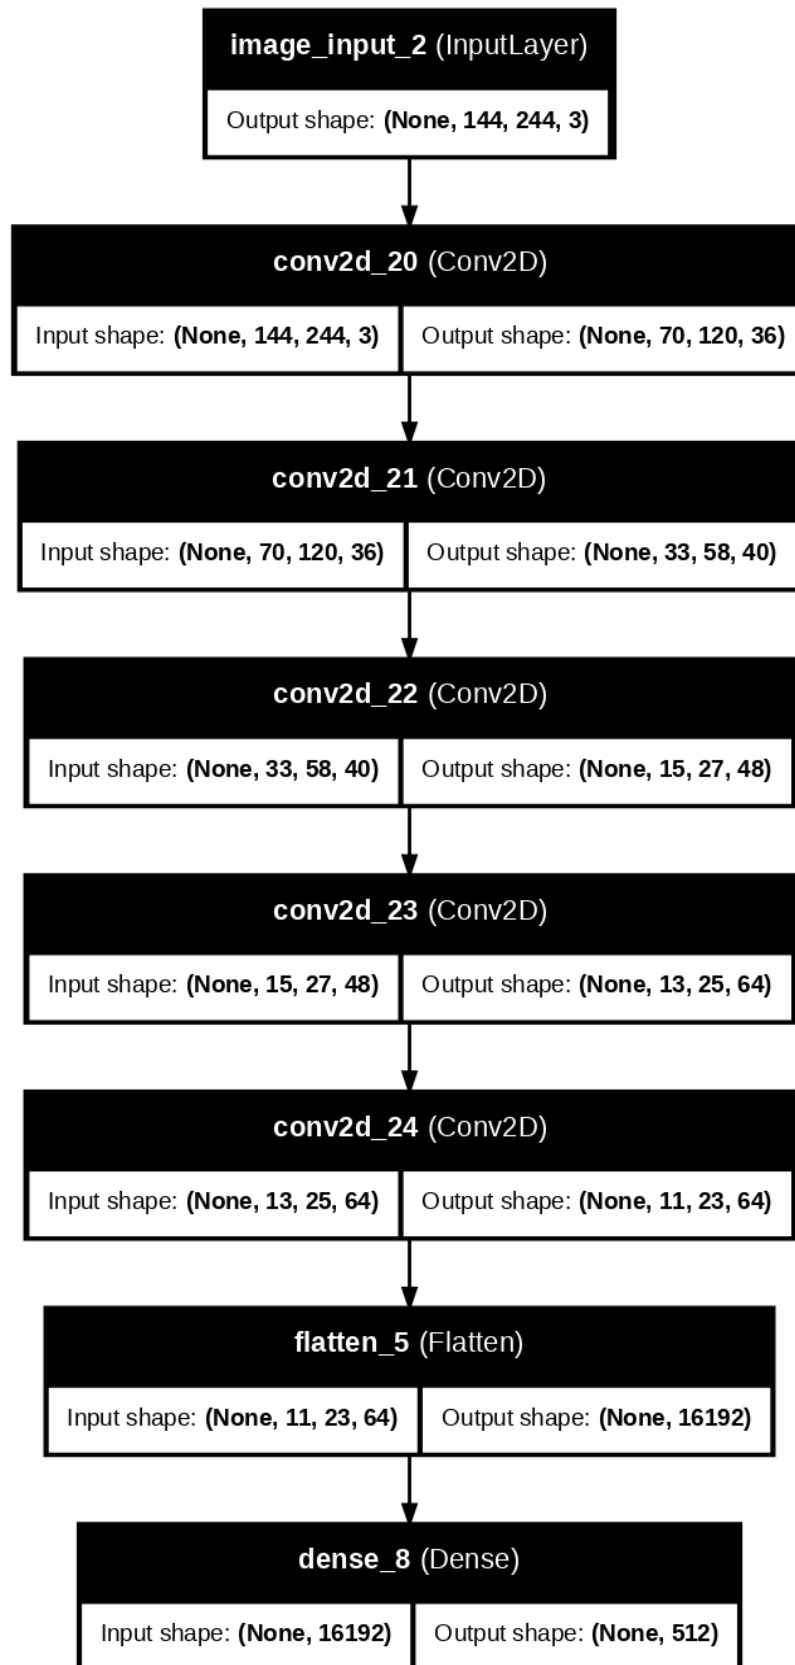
image_input_2 (InputLayer)
Output shape: (None, 144, 244, 3)

conv2d_20 (Conv2D)
Input shape: (None, 144, 244, 3) Output shape: (None, 70, 120, 36)

conv2d_21 (Conv2D)
Input shape: (None, 70, 120, 36) Output shape: (None, 33, 58, 40)

conv2d_22 (Conv2D)
Input shape: (None, 33, 58, 40) Output shape: (None, 15, 27, 48)

conv2d_23 (Conv2D)
Input shape: (None, 15, 27, 48) Output shape: (None, 13, 25, 64)

conv2d_24 (Conv2D)
Input shape: (None, 13, 25, 64) Output shape: (None, 11, 23, 64)

flatten_5 (Flatten)
Input shape: (None, 11, 23, 64) Output shape: (None, 16192)

dense_8 (Dense)
Input shape: (None, 16192) Output shape: (None, 512)